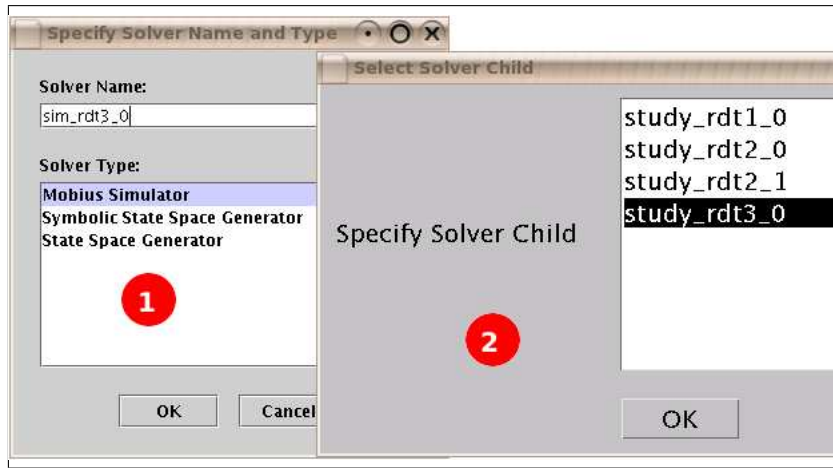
Specify Solver Name and Type

Solver Name:

sim_rdt3_0

Solver Type:

Mobius Simulator
Symbolic State Space Generator
State Space Generator

1

OK

Cancel

Select Solver Child

Specify Solver Child

study_rdt1_0
study_rdt2_0
study_rdt2_1
study_rdt3_0

2

OK